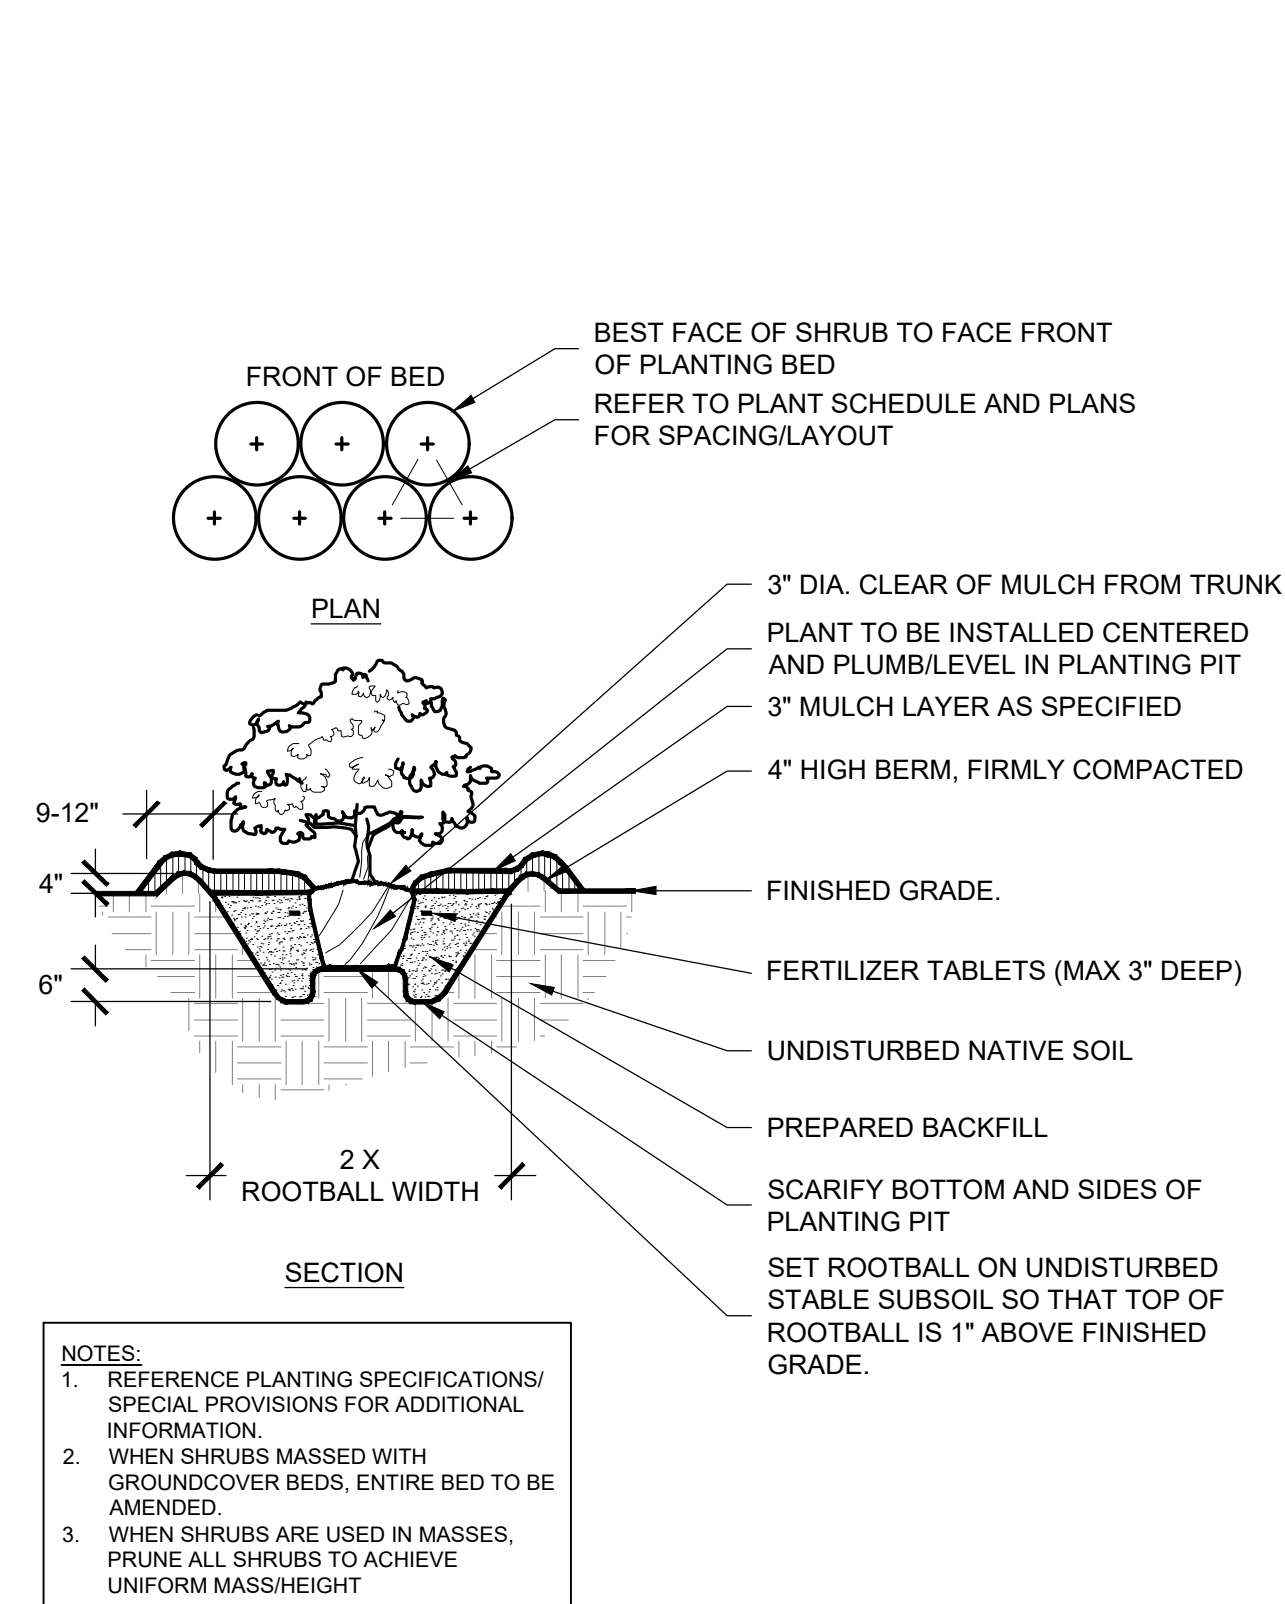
FRONT OF BED

BEST FACE OF SHRUB TO FACE FRONT OF PLANTING BED

REFER TO PLANT SCHEDULE AND PLANS FOR SPACING/LAYOUT

PLAN

3" DIA. CLEAR OF MULCH FROM TRUNK

PLANT TO BE INSTALLED CENTERED AND PLUMB/LEVEL IN PLANTING PIT

3" MULCH LAYER AS SPECIFIED

4" HIGH BERM, FIRMLY COMPACTED

9-12"

4"

FINISHED GRADE.

6"

FERTILIZER TABLETS (MAX 3" DEEP)

UNDISTURBED NATIVE SOIL

PREPARED BACKFILL

2 X ROOTBALL WIDTH

SCARIFY BOTTOM AND SIDES OF PLANTING PIT

SECTION

SET ROOTBALL ON UNDISTURBED STABLE SUBSOIL SO THAT TOP OF ROOTBALL IS 1" ABOVE FINISHED GRADE.

NOTES:
1. REFERENCE PLANTING SPECIFICATIONS/ SPECIAL PROVISIONS FOR ADDITIONAL INFORMATION.
2. WHEN SHRUBS MASSED WITH GROUNDCOVER BEDS, ENTIRE BED TO BE AMENDED.
3. WHEN SHRUBS ARE USED IN MASSES, PRUNE ALL SHRUBS TO ACHIEVE UNIFORM MASS/HEIGHT